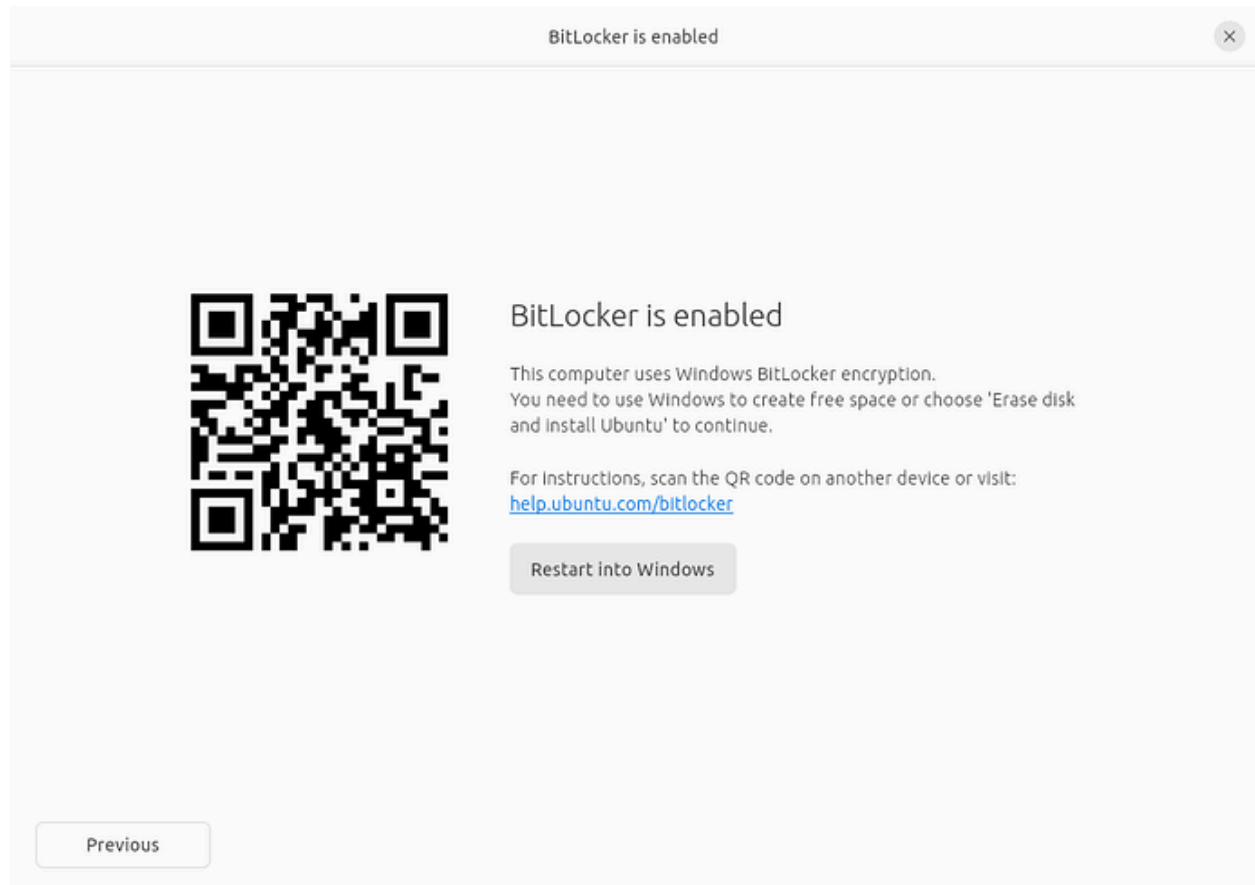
BitLocker is enabled

×

BitLocker is enabled

This computer uses Windows BitLocker encryption.
You need to use Windows to create free space or choose 'Erase disk and install Ubuntu' to continue.

For instructions, scan the QR code on another device or visit:
help.ubuntu.com/bitlocker

Restart into Windows

Previous